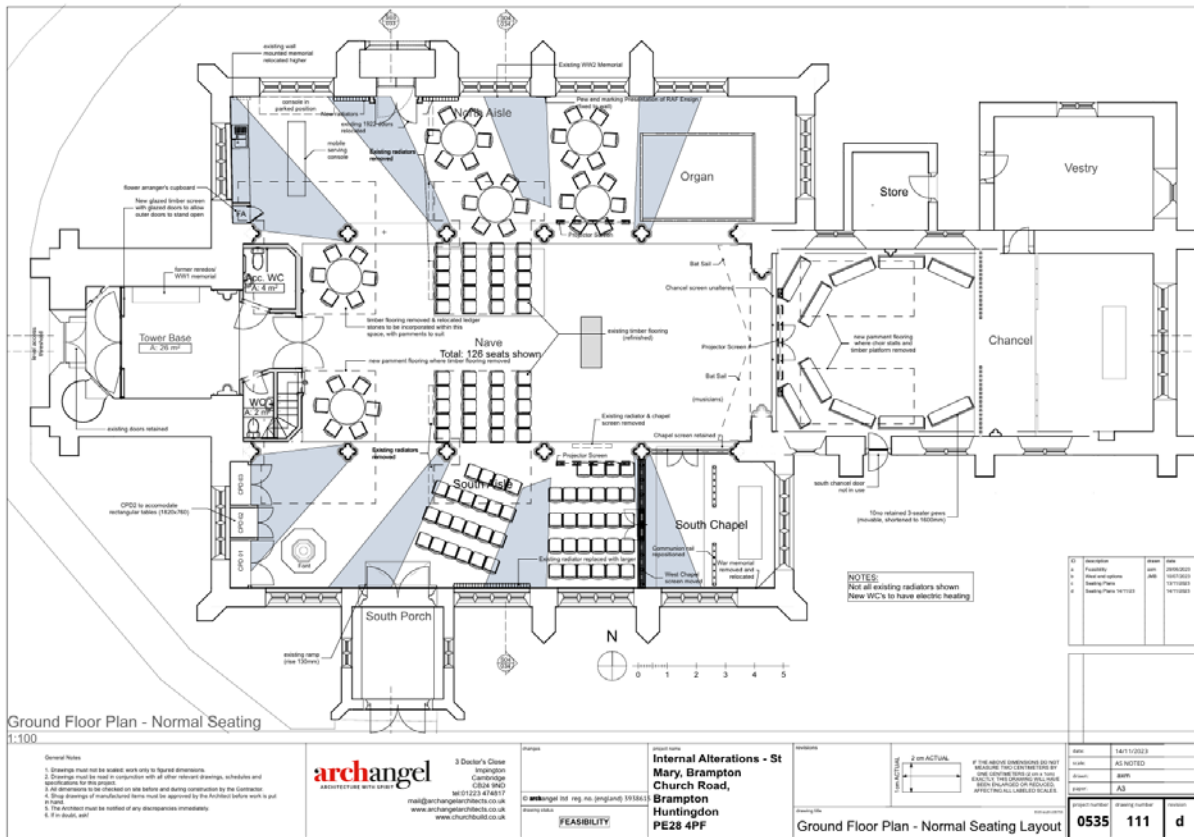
existing wall mounted memorial relocated higher

Existing WW2 Memorial

console in parked position

Flower stand

existing 1920 doors relocated

North Aisle

Pew and marking Presentation of RAF Ensign (affixed to wall)

Existing radiators removed

mobile serving console

Organ

Store

Vestry

flower arranger's cupboard

New glazed timber screen with glazed doors to allow outer doors to stand open

TA

Projector Screen

former reredos/ WW1 memorial

Acc. WC
A: 4 m²

Bat Sail

Chancel screen unaltered

Tower Base
A: 26 m²

timber flooring removed & relocated ledger stones to be incorporated within this space, with pamments to suit

existing timber flooring (refinished)

new pammment flooring where choir stalls and timber platform removed

Chancel

Nave
Total: 126 seats shown

new pammment flooring where timber flooring removed

Projector Screen

Bat Sail

(musicians)

WC
A: 2 m²

Existing radiator & chapel screen removed

existing doors retained

Chapel screen retained

Existing radiators removed

Projector Screen

CPD 03

CPD2 to accomodate rectangular tables (1820x760)

CPD 02

CPD 01

South Aisle

south chancel door not in use

South Chapel

10no retained 3-seater pews (movable, shortened to 1600mm)

Communion rail repositioned

Existing radiator replaced with larger

West Chapel screen moved

War memorial removed and relocated

Font

NOTES:
Not all existing radiators shown
New WC's to have electric heating

South Porch

existing ramp (rise 130mm)

N

0 1 2 3 4 5

| ID | description | drawn | date |
|---|---|---|---|
| a | Feasibility | asm | 29/09/2023 |
| b | West end options | JMB | 10/07/2023 |
| c | Seating Plans | | 13/11/2023 |
| d | Seating Plans 14/11/23 | | 14/11/2023 |

Ground Floor Plan - Normal Seating
1:100

General Notes
1. Drawings must not be scaled: work only to figured dimensions.
2. Drawings must be read in conjunction with all other relevant drawings, schedules and specifications for this project.
3. All dimensions to be checked on site before and during construction by the Contractor.
4. Shop drawings of manufactured items must be approved by the Architect before work is put in hand.
5. The Architect must be notified of any discrepancies immediately.
6. If in doubt, ask!

archangel
ARCHITECTURE WITH SPIRIT

3 Doctor's Close
Impington
Cambridge
CB24 9ND
tel:01223 474617
mail@archangelarchitects.co.uk
www.archangelarchitects.co.uk
www.churchbuild.co.uk

changes

© archangel ltd reg. no. (england) 5958613

drawing status
FEASIBILITY

project name
Internal Alterations - St Mary, Brampton
Church Road, Brampton
Huntingdon
PE28 4PF

revisions

2 cm ACTUAL
1cm ACTUAL

IF THE ABOVE DIMENSIONS DO NOT MEASURE TWO CENTIMETERS BY ONE CENTIMETERS (2 cm x 1cm) EXACTLY, THIS DRAWING WILL HAVE BEEN ENLARGED OR REDUCED, AFFECTING ALL LABELED SCALES.

drawing title
Ground Floor Plan - Normal Seating Layout

date 14/11/2023
scale AS NOTED
drawn asm
paper A3

project number 0535
drawing number 111
revision d